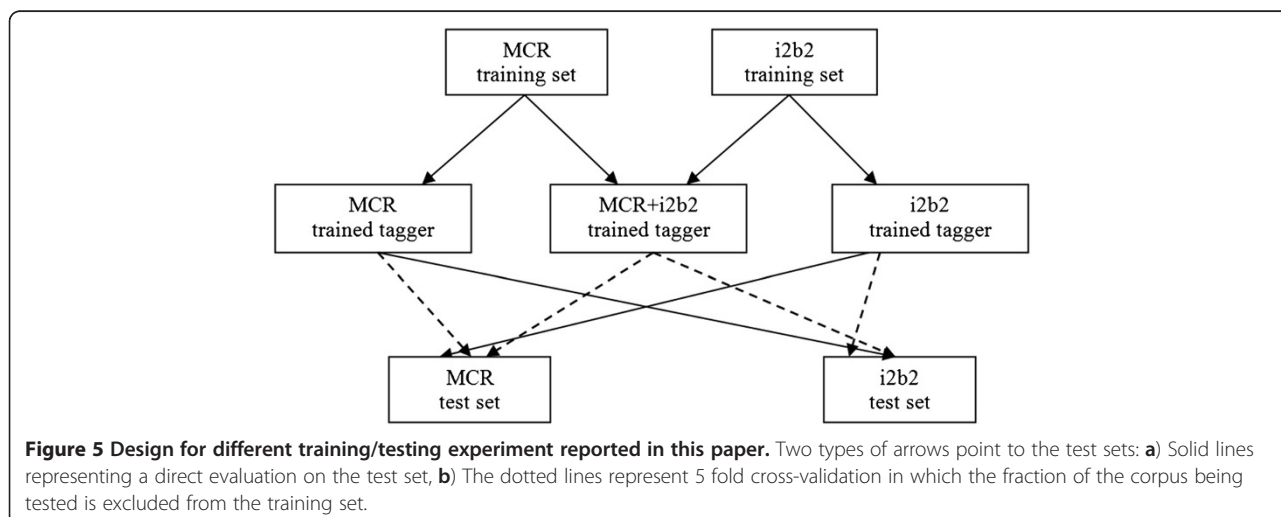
MCR
training set

i2b2
training set

MCR
trained tagger

MCR+i2b2
trained tagger

i2b2
trained tagger

MCR
test set

i2b2
test set

**Figure 5 Design for different training/testing experiment reported in this paper.** Two types of arrows point to the test sets: **a**) Solid lines representing a direct evaluation on the test set, **b**) The dotted lines represent 5 fold cross-validation in which the fraction of the corpus being tested is excluded from the training set.